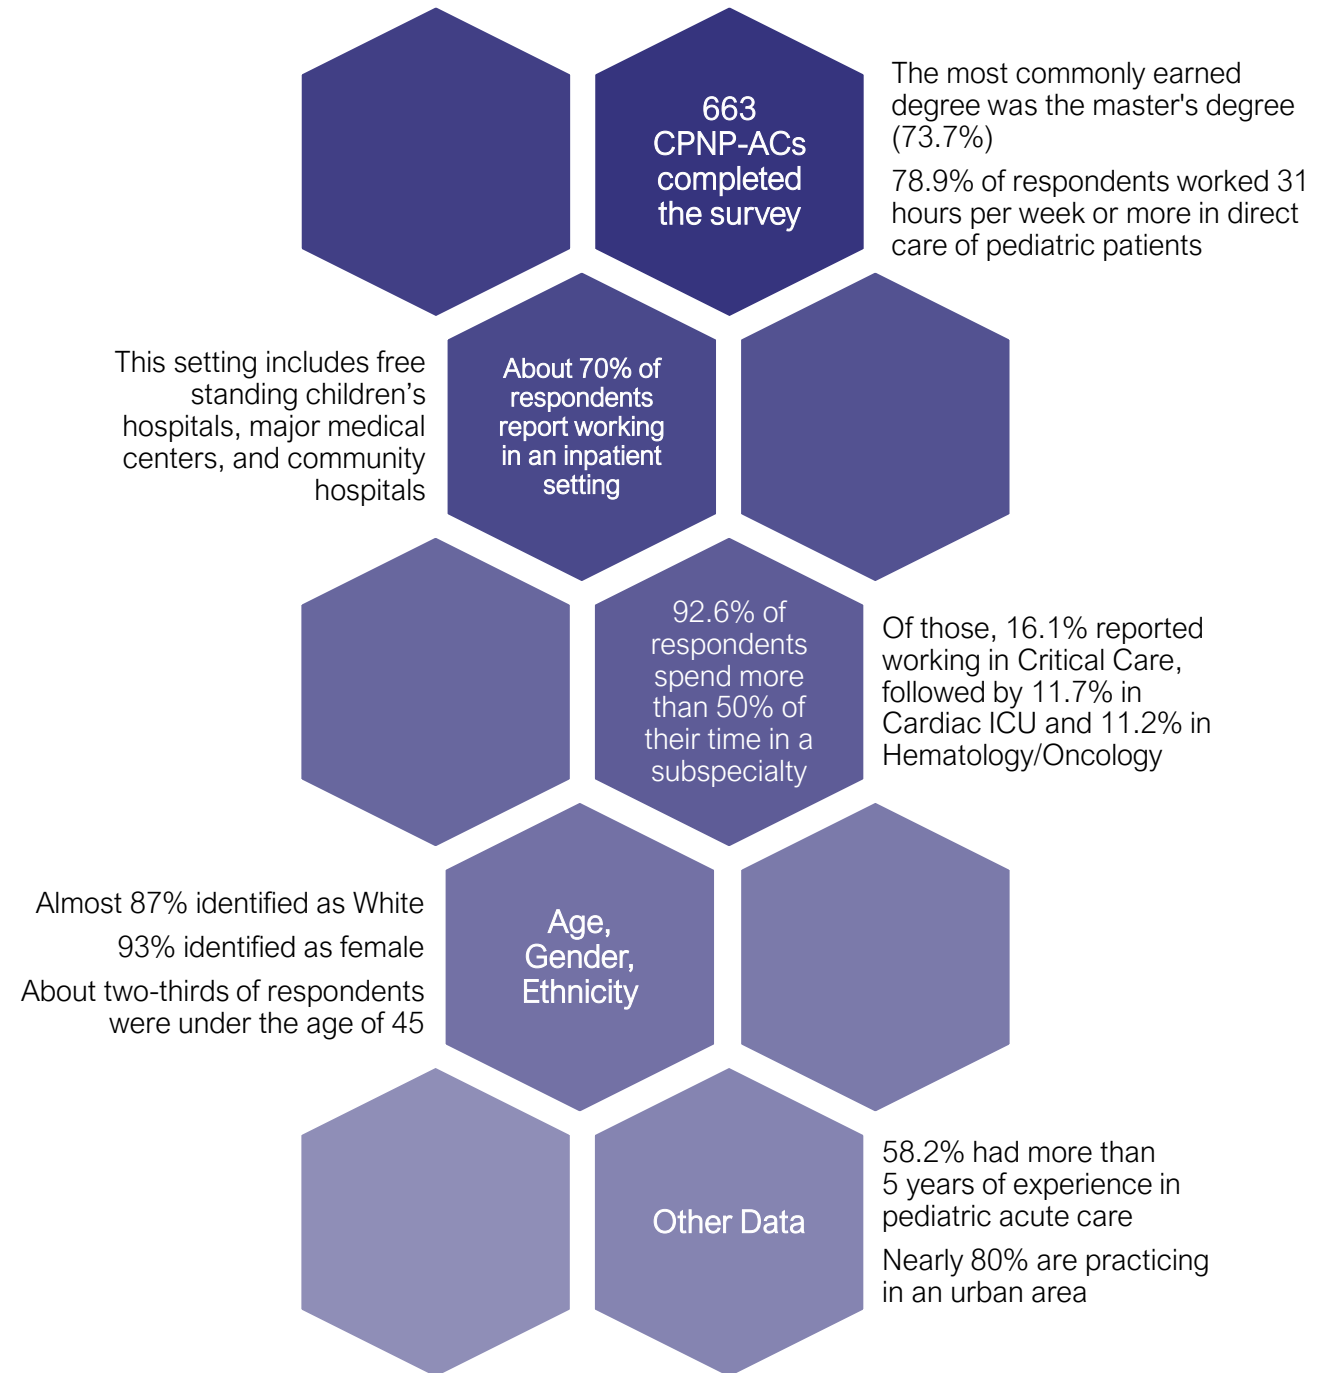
663 CPNP-ACs completed the survey

The most commonly earned degree was the master's degree (73.7%)

78.9% of respondents worked 31 hours per week or more in direct care of pediatric patients

This setting includes free standing children’s hospitals, major medical centers, and community hospitals

About 70% of respondents report working in an inpatient setting

92.6% of respondents spend more than 50% of their time in a subspecialty

Of those, 16.1% reported working in Critical Care, followed by 11.7% in Cardiac ICU and 11.2% in Hematology/Oncology

Almost 87% identified as White

93% identified as female

About two-thirds of respondents were under the age of 45

Age, Gender, Ethnicity

Other Data

58.2% had more than 5 years of experience in pediatric acute care

Nearly 80% are practicing in an urban area